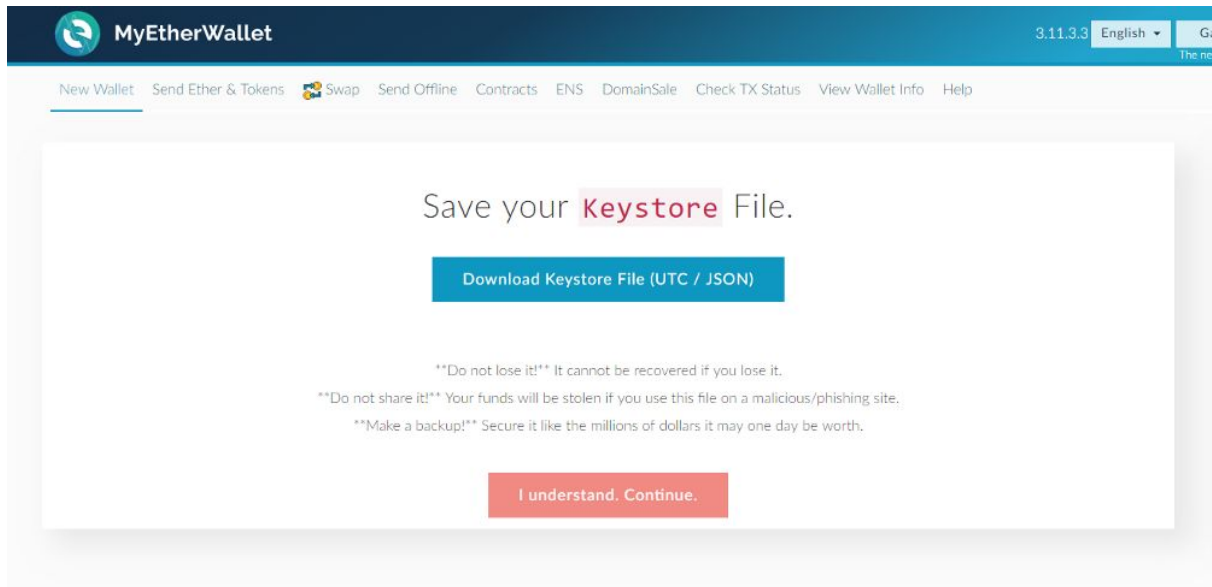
MyEtherWallet

3.11.3.3 English ▾ Ga
The ne

New Wallet Send Ether & Tokens Swap Send Offline Contracts ENS DomainSale Check TX Status View Wallet Info Help

Save your Keystore File.

Download Keystore File (UTC / JSON)

**Do not lose it!** It cannot be recovered if you lose it.

**Do not share it!** Your funds will be stolen if you use this file on a malicious/phishing site.

**Make a backup!** Secure it like the millions of dollars it may one day be worth.

I understand. Continue.